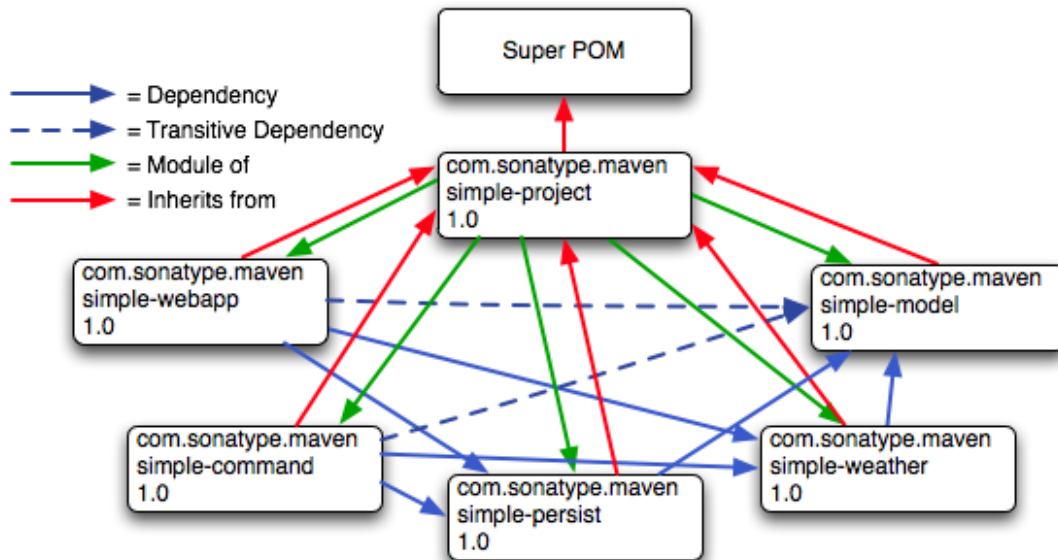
Super POM

= Dependency
= Transitive Dependency
= Module of
= Inherits from

com.sonatype.maven
simple-project
1.0

com.sonatype.maven
simple-webapp
1.0

com.sonatype.maven
simple-model
1.0

com.sonatype.maven
simple-command
1.0

com.sonatype.maven
simple-weather
1.0

com.sonatype.maven
simple-persist
1.0